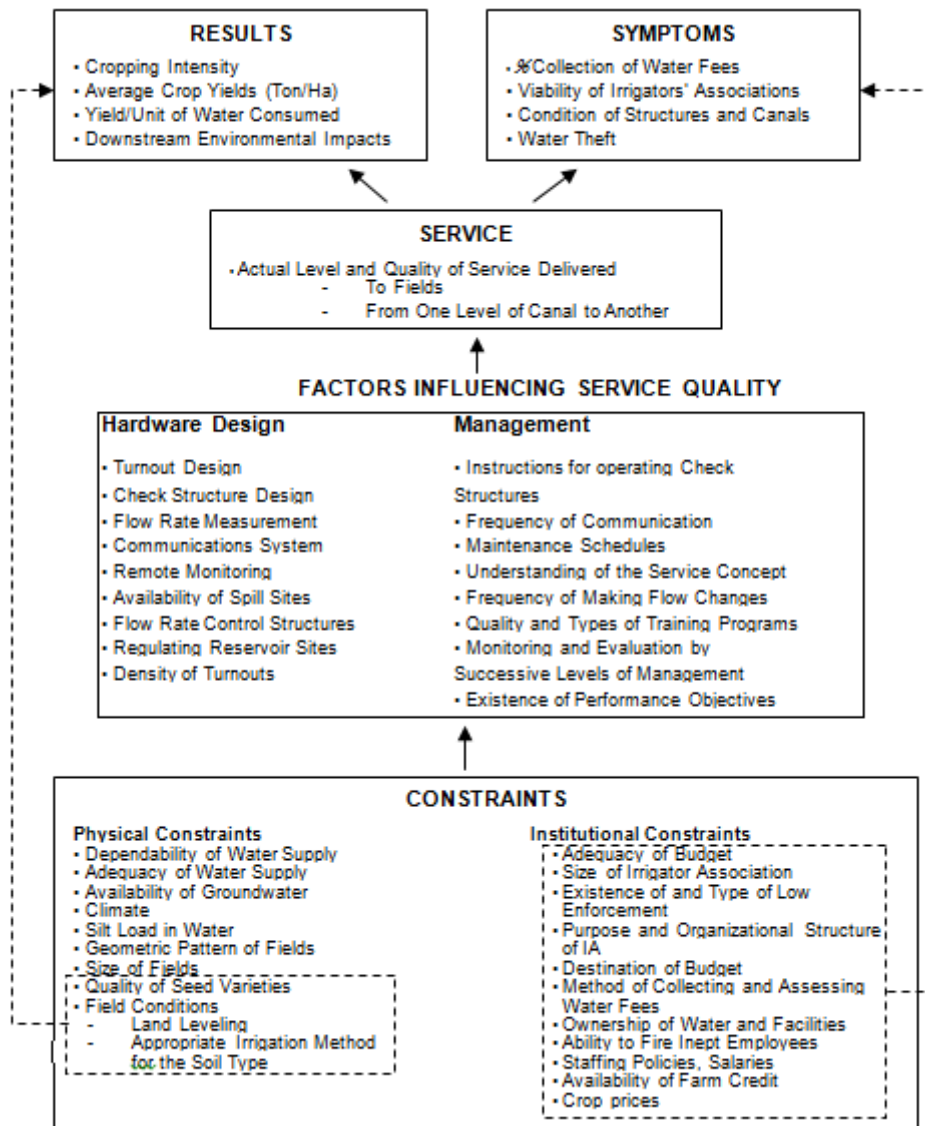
RESULTS
• Cropping Intensity
• Average Crop Yields (Ton/Ha)
• Yield/Unit of Water Consumed
• Downstream Environmental Impacts

SYMPTOMS
• % Collection of Water Fees
• Viability of Irrigators' Associations
• Condition of Structures and Canals
• Water Theft

SERVICE
• Actual Level and Quality of Service Delivered
- To Fields
- From One Level of Canal to Another

FACTORS INFLUENCING SERVICE QUALITY

Hardware Design
• Turnout Design
• Check Structure Design
• Flow Rate Measurement
• Communications System
• Remote Monitoring
• Availability of Spill Sites
• Flow Rate Control Structures
• Regulating Reservoir Sites
• Density of Turnouts

Management
• Instructions for operating Check Structures
• Frequency of Communication
• Maintenance Schedules
• Understanding of the Service Concept
• Frequency of Making Flow Changes
• Quality and Types of Training Programs
• Monitoring and Evaluation by Successive Levels of Management
• Existence of Performance Objectives

CONSTRAINTS

Physical Constraints
• Dependability of Water Supply
• Adequacy of Water Supply
• Availability of Groundwater
• Climate
• Silt Load in Water
• Geometric Pattern of Fields
• Size of Fields
• Quality of Seed Varieties
• Field Conditions
- Land Leveling
- Appropriate Irrigation Method for the Soil Type

Institutional Constraints
• Adequacy of Budget
• Size of Irrigator Association
• Existence of and Type of Low Enforcement
• Purpose and Organizational Structure of IA
• Destination of Budget
• Method of Collecting and Assessing Water Fees
• Ownership of Water and Facilities
• Ability to Fire Inept Employees
• Staffing Policies, Salaries
• Availability of Farm Credit
• Crop prices